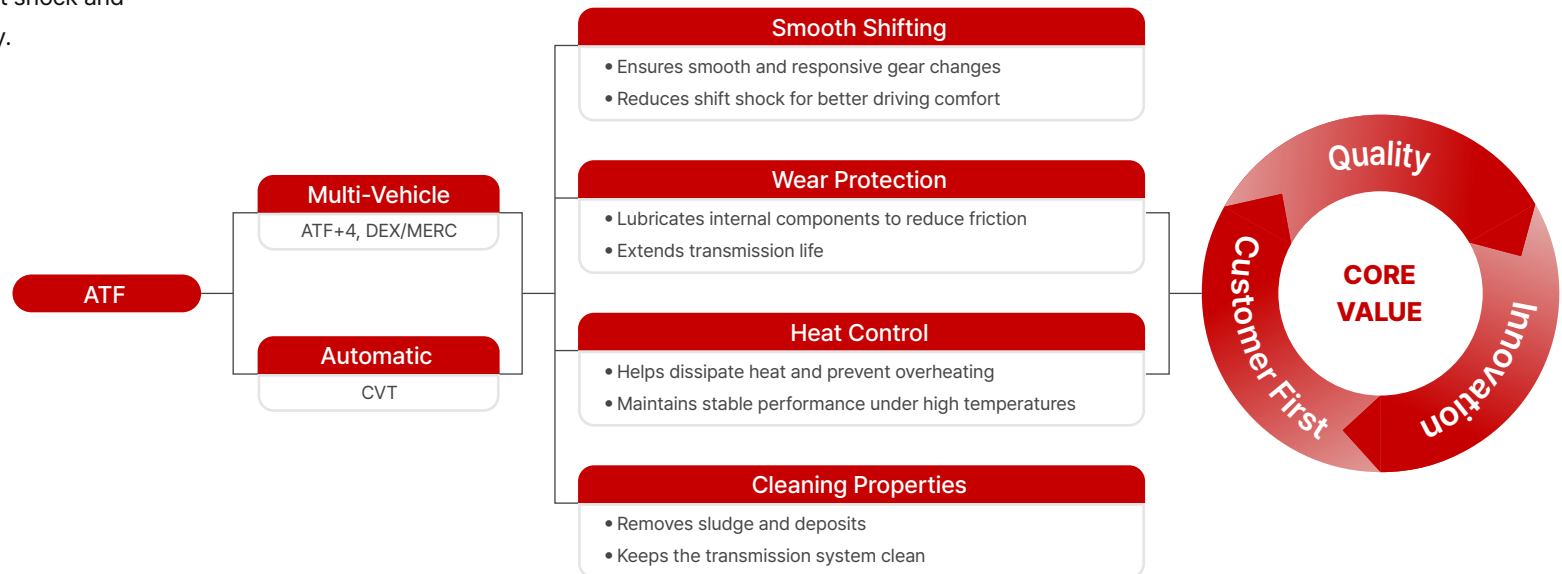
t shock and
y.

ATF

Multi-Vehicle
ATF+4, DEX/MERC

Automatic
CVT

Smooth Shifting
• Ensures smooth and responsive gear changes
• Reduces shift shock for better driving comfort

Wear Protection
• Lubricates internal components to reduce friction
• Extends transmission life

Heat Control
• Helps dissipate heat and prevent overheating
• Maintains stable performance under high temperatures

Cleaning Properties
• Removes sludge and deposits
• Keeps the transmission system clean

Quality
Innovation
Customer First
CORE VALUE